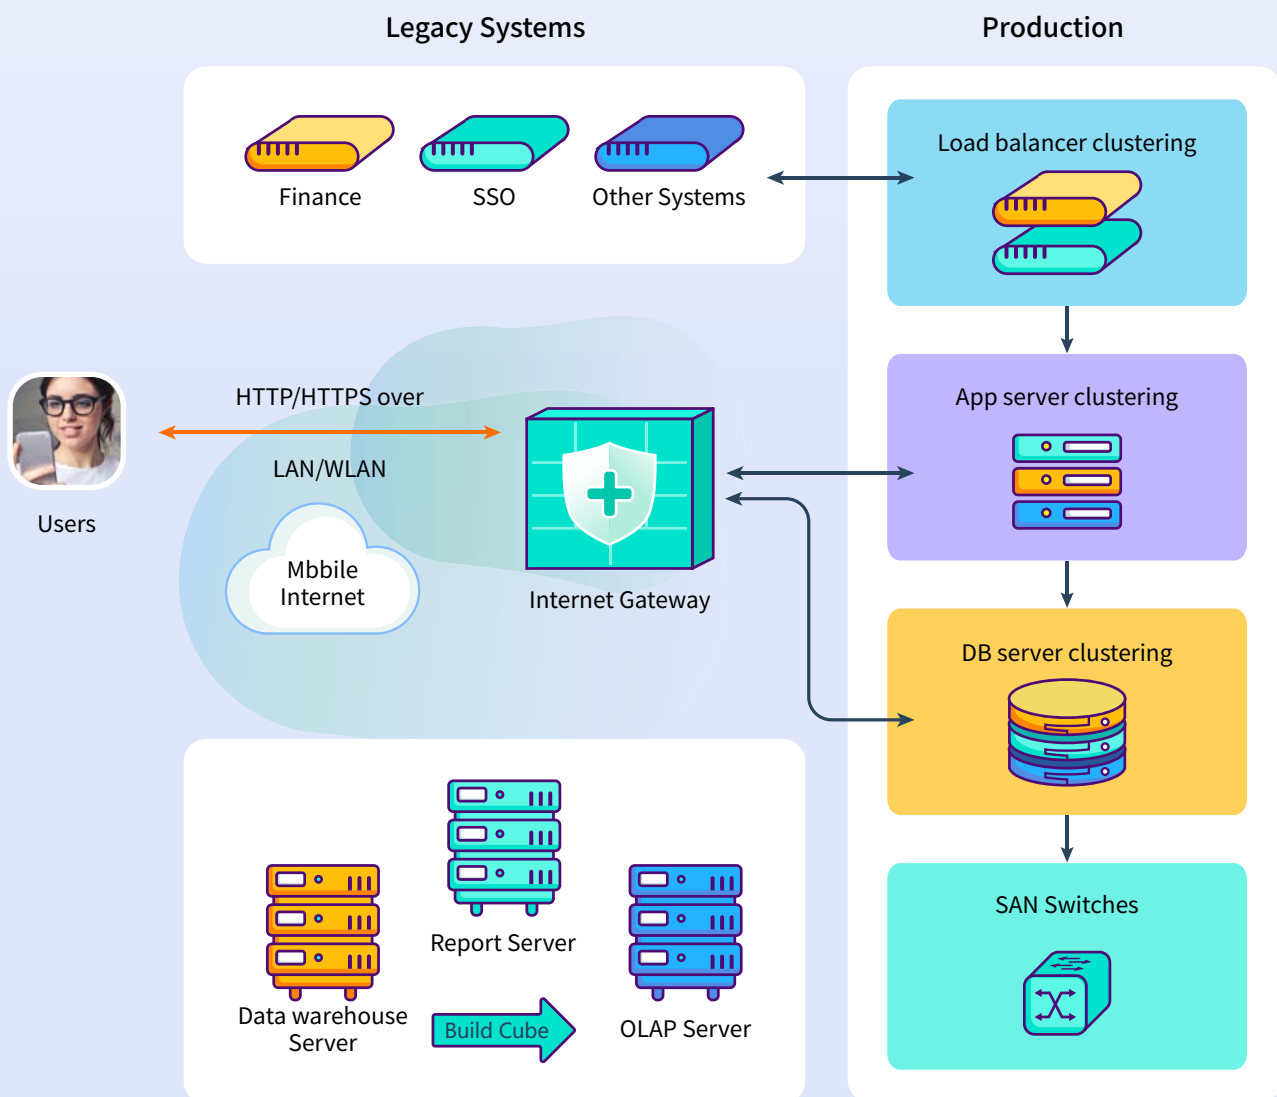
Legacy Systems

Production

Finance

SSO

Other Systems

Load balancer clustering

HTTP/HTTPS over

LAN/WLAN

Users

App server clustering

Mbbile Internet

Internet Gateway

DB server clustering

Report Server

Data warehouse Server

Build Cube

OLAP Server

SAN Switches